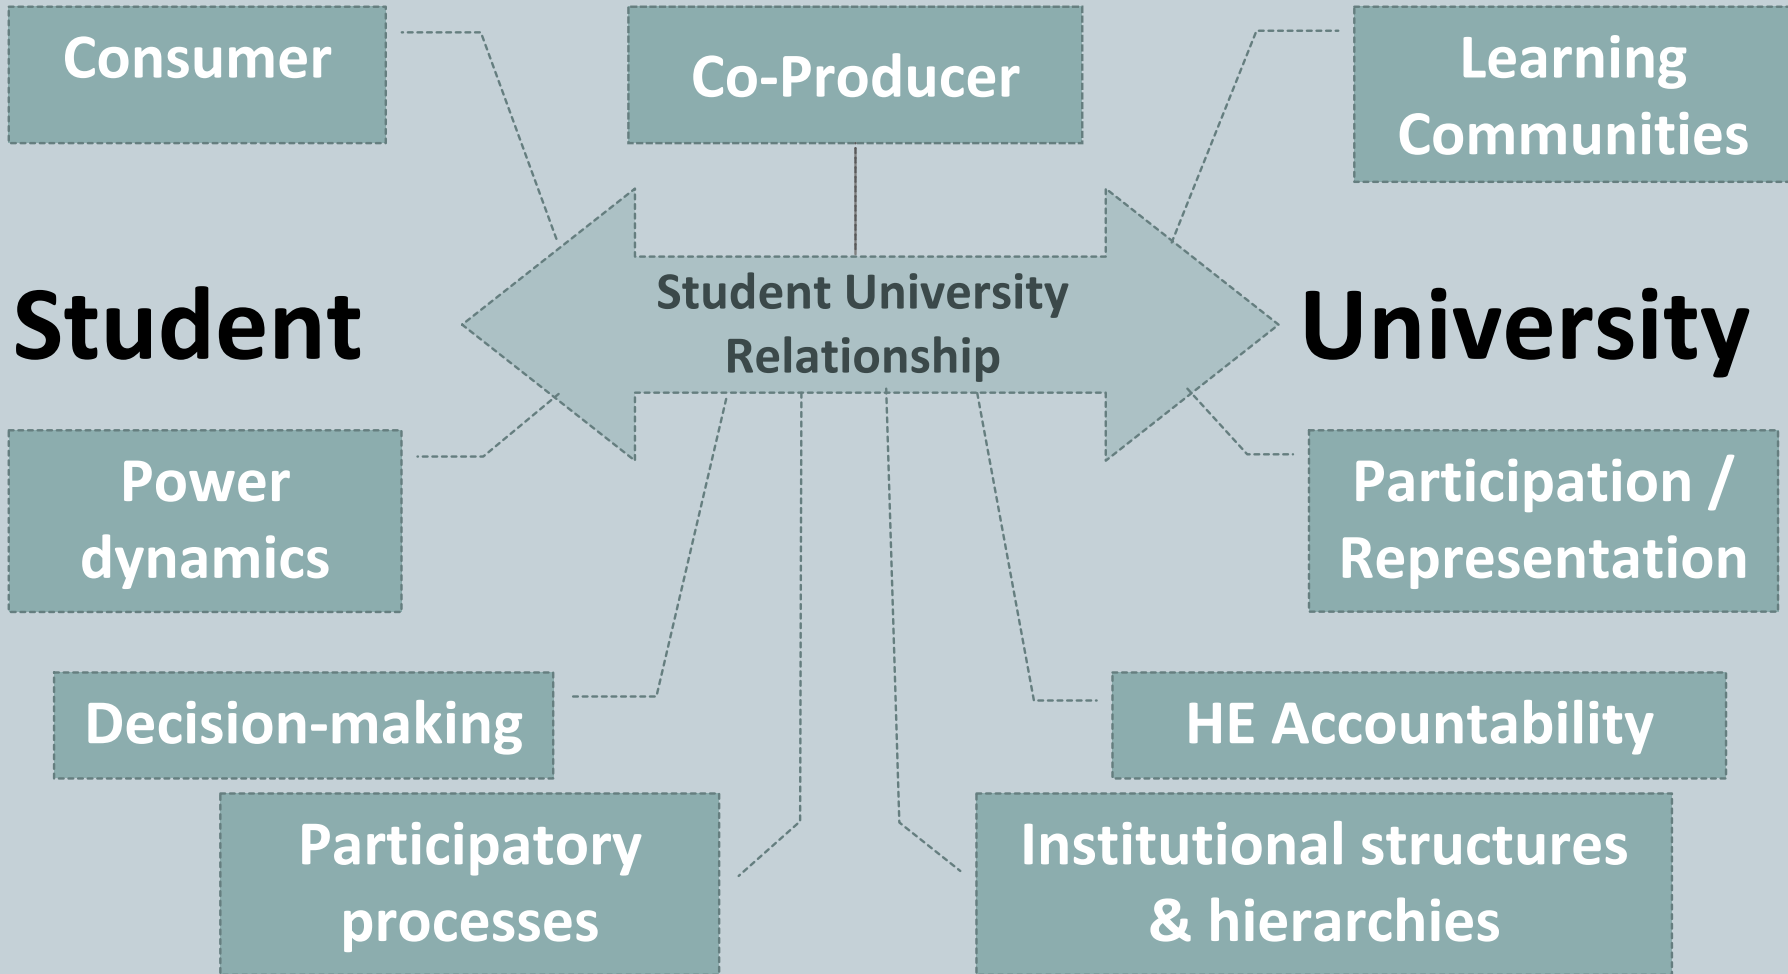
Consumer

Co-Producer

Learning Communities

Student

Student University Relationship

University

Power dynamics

Participation / Representation

Decision-making

HE Accountability

Participatory processes

Institutional structures & hierarchies